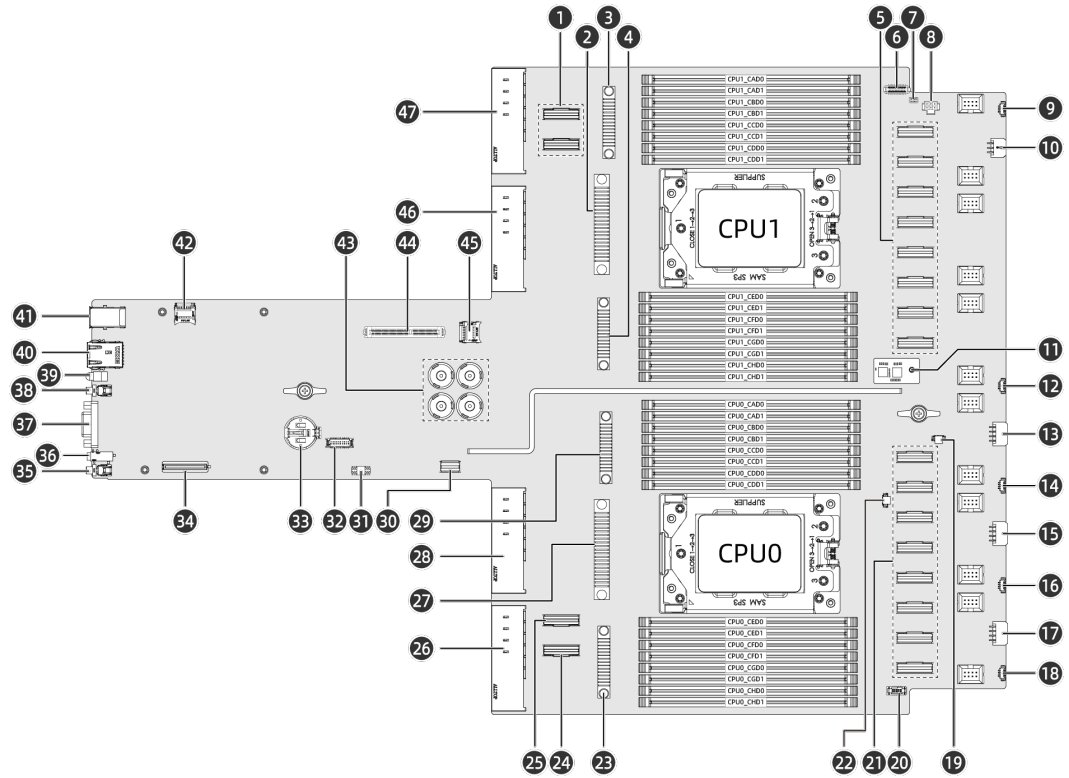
1
3
2
4
5
7
6
8
9
10
47
46
42
43
44
45
41
40
39
38
37
36
35
34
33
32
31
30
29
28
27
26
25
24
23
22
21
20
19
18
17
16
15
14
13
12
11

CPU1_CAD0
CPU1_CAD1
CPU1_CBD0
CPU1_CBD1
CPU1_CCD0
CPU1_CCD1
CPU1_CDD0
CPU1_CDD1
SUPPLIER
CPU1
CLOSE 1→2→3
OPEN 3→2→1
SAM SP3
1
2
3
CPU1_CED0
CPU1_CED1
CPU1_CFD0
CPU1_CFD1
CPU1_CGD0
CPU1_CGD1
CPU1_CHD0
CPU1_CHD1

CPU0_CAD0
CPU0_CAD1
CPU0_CBD0
CPU0_CBD1
CPU0_CCD0
CPU0_CCD1
CPU0_CDD0
CPU0_CDD1
SUPPLIER
CPU0
CLOSE 1→2→3
OPEN 3→2→1
SAM SP3
CPU0_CED0
CPU0_CED1
CPU0_CFD0
CPU0_CFD1
CPU0_CGD0
CPU0_CGD1
CPU0_CHD0
CPU0_CHD1